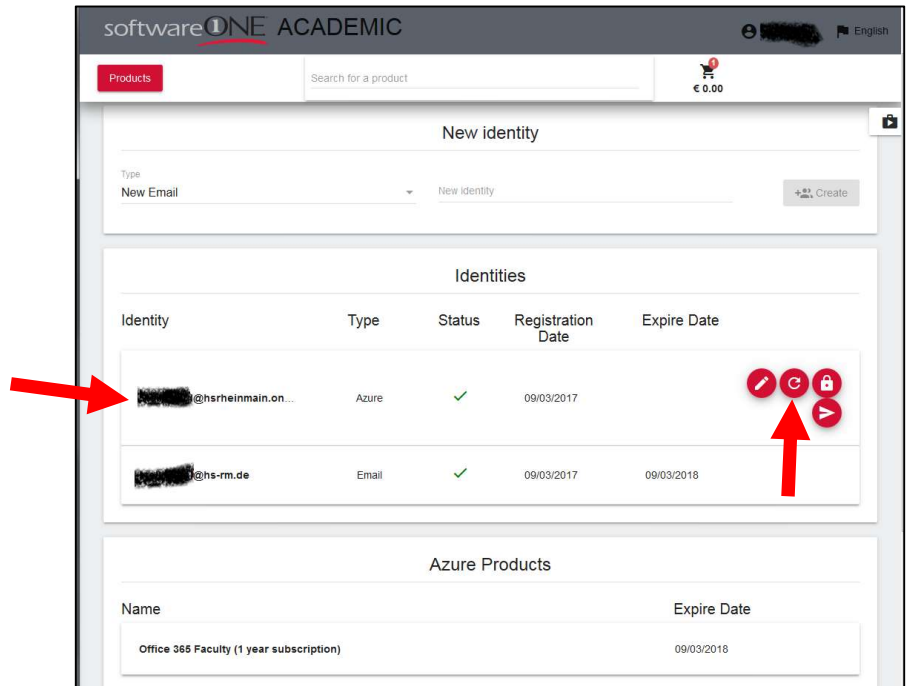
softwareONE ACADEMIC

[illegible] English

Products

Search for a product

1

€ 0.00

New identity

Type
New Email

New identity

Create

Identities

| Identity | Type | Status | Registration Date | Expire Date |
|---|---|---|---|---|
| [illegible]@hsrheinmain.on... | Azure | ✓ | 09/03/2017 | |
| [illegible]@hs-rm.de | Email | ✓ | 09/03/2017 | 09/03/2018 |

Azure Products

| Name | Expire Date |
|---|---|
| Office 365 Faculty (1 year subscription) | 09/03/2018 |